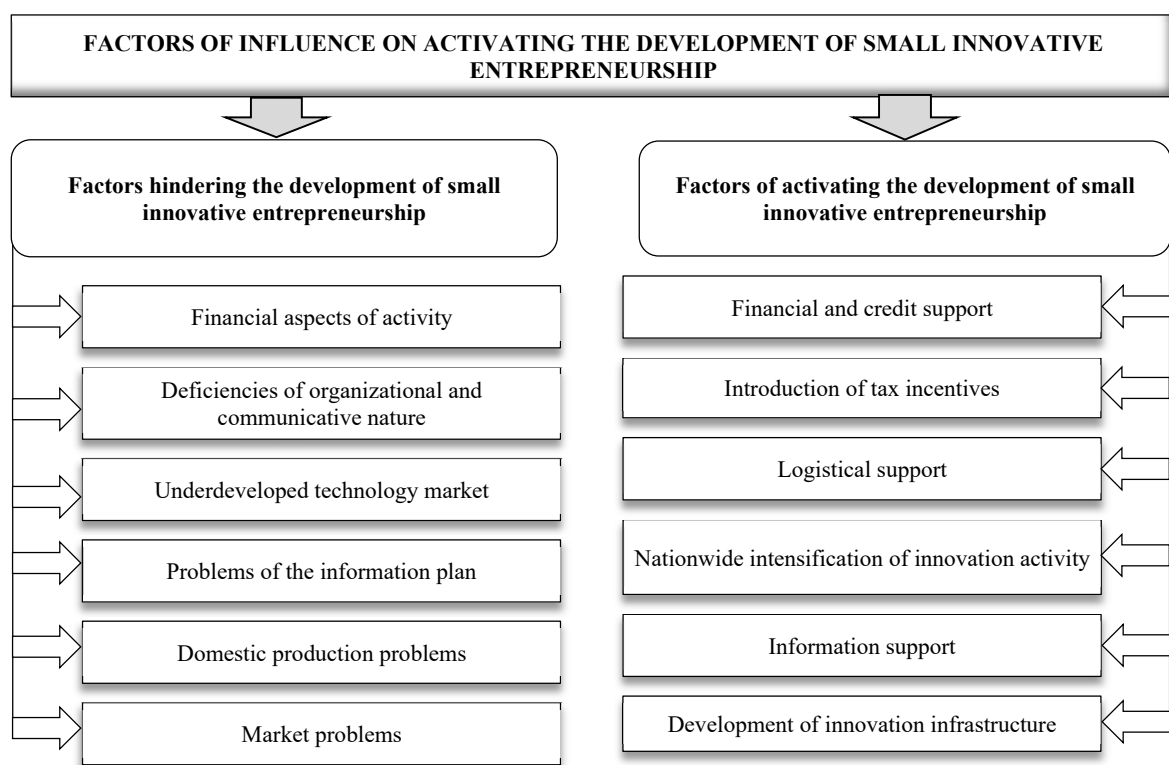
FACTORS OF INFLUENCE ON ACTIVATING THE DEVELOPMENT OF SMALL INNOVATIVE ENTREPRENEURSHIP

Factors hindering the development of small innovative entrepreneurship

Financial aspects of activity

Deficiencies of organizational and communicative nature

Underdeveloped technology market

Problems of the information plan

Domestic production problems

Market problems

Factors of activating the development of small innovative entrepreneurship

Financial and credit support

Introduction of tax incentives

Logistical support

Nationwide intensification of innovation activity

Information support

Development of innovation infrastructure